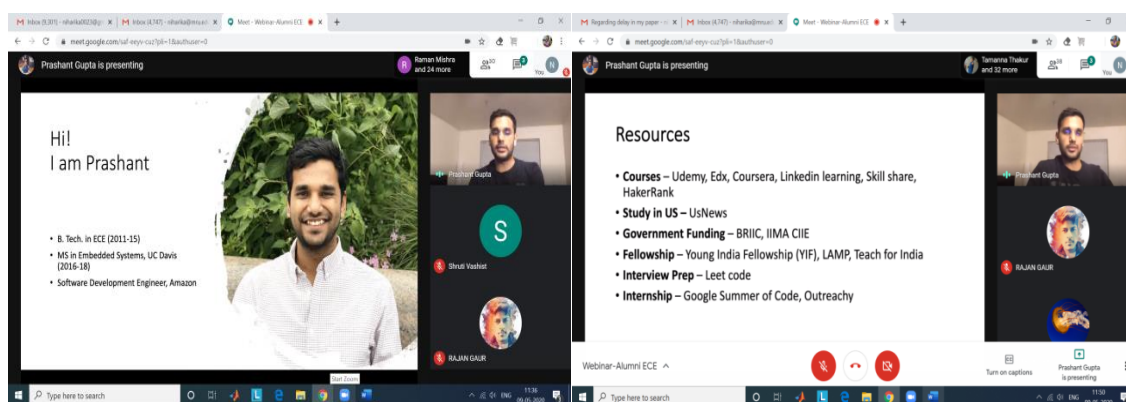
M Inbox (9,301) - niharika0923@g × M Inbox (4,747) - niharika@mrsu.ac × Meet - Webinar-Alumni ECE ×

meet.google.com/saf-eeyv-cuz?pli=1&authuser=0

Prashant Gupta is presenting

Raman Mishra and 24 more

You

Hi!
I am Prashant

- B. Tech. in ECE (2011-15)
- MS in Embedded Systems, UC Davis (2016-18)
- Software Development Engineer, Amazon

Prashant Gupta

S

Shruti Vashist

RAJAN GAUR

Type here to search

Start Zoom

11:36

M Regarding delay in my paper × M Inbox (4,747) - niharika@mrsu.ac × Meet - Webinar-Alumni ECE ×

meet.google.com/saf-eeyv-cuz?pli=1&authuser=0

Prashant Gupta is presenting

Tamanna Thakur and 32 more

You

Resources

- Courses – Udemy, Edx, Coursera, Linkedin learning, Skill share, HakerRank
- Study in US – UsNews
- Government Funding – BRIIC, IIMA CIIE
- Fellowship – Young India Fellowship (YIF), LAMP, Teach for India
- Interview Prep – Leet code
- Internship – Google Summer of Code, Outreachy

Prashant Gupta

RAJAN GAUR

Webinar-Alumni ECE

Turn on captions

Prashant Gupta is presenting

Type here to search

ENG

11:50